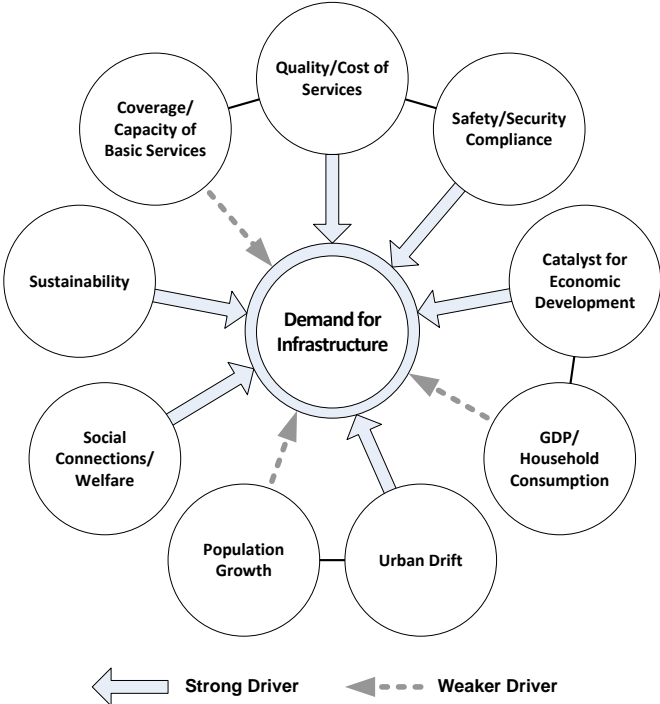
Quality/Cost of Services

Coverage/ Capacity of Basic Services

Safety/Security Compliance

Sustainability

Demand for Infrastructure

Catalyst for Economic Development

Social Connections/ Welfare

GDP/ Household Consumption

Population Growth

Urban Drift

Strong Driver

Weaker Driver